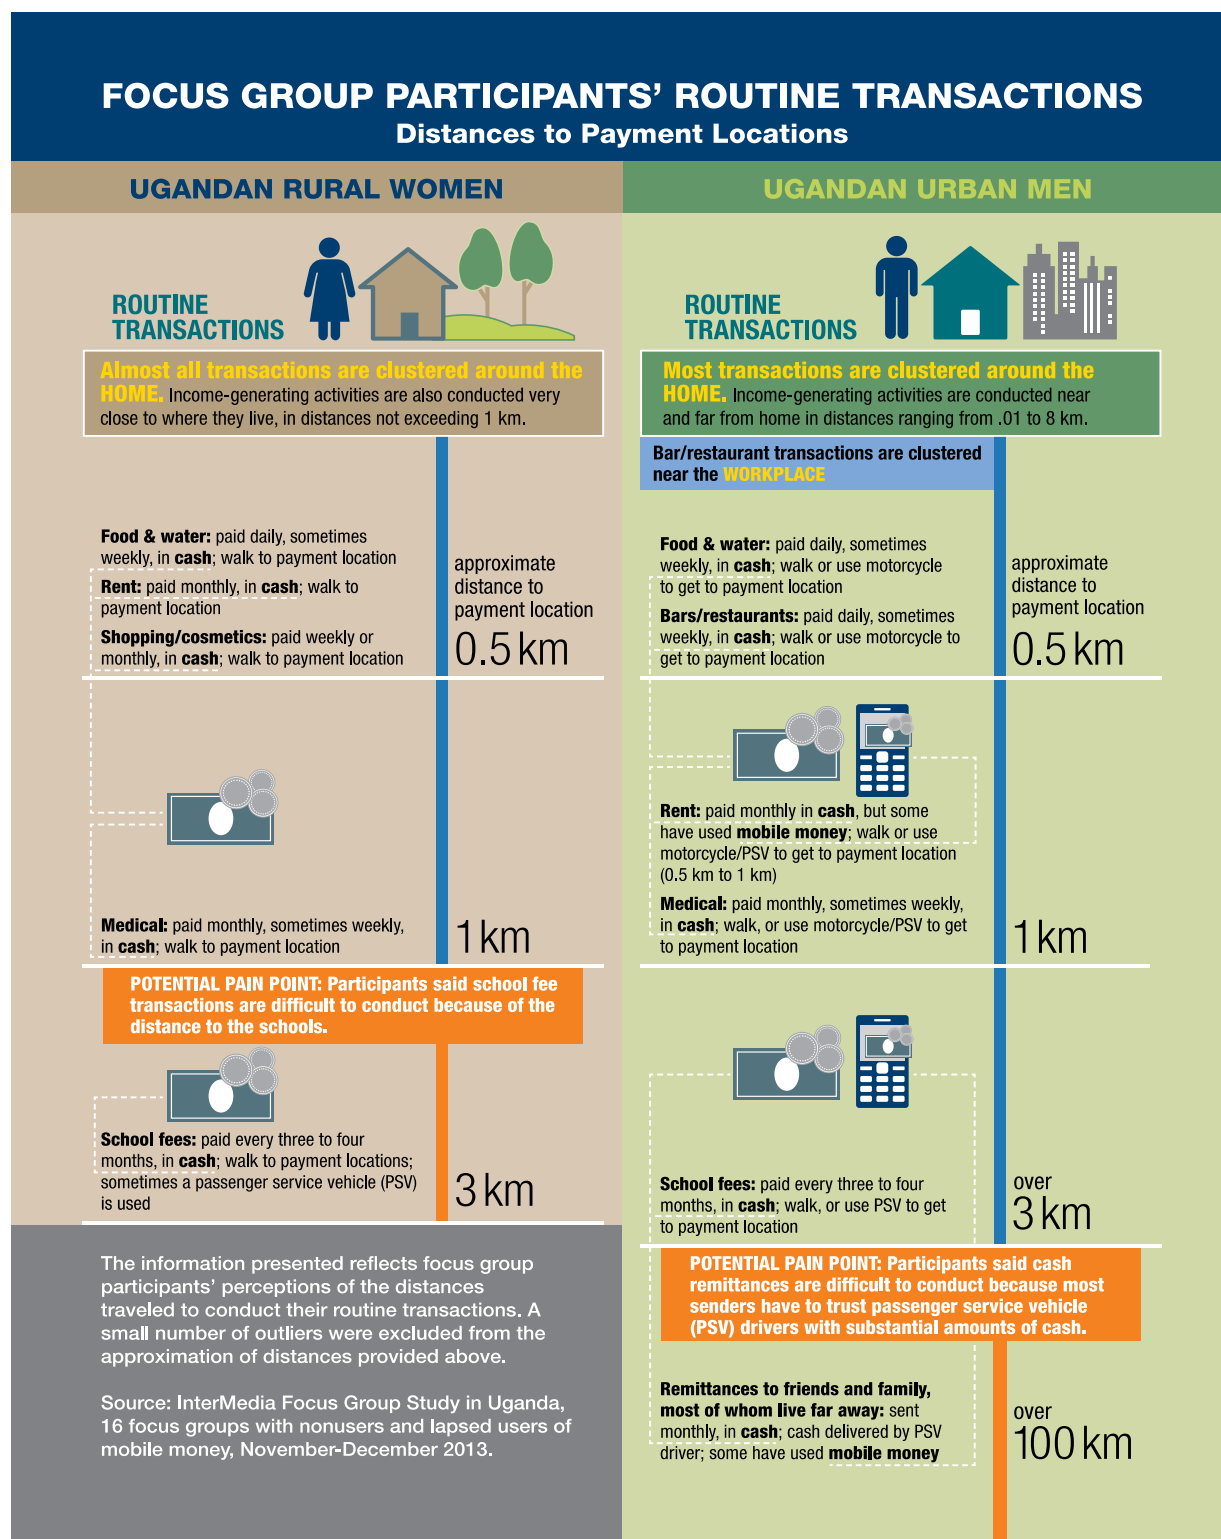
FOCUS GROUP PARTICIPANTS' ROUTINE TRANSACTIONS
Distances to Payment Locations

UGANDAN RURAL WOMEN

ROUTINE TRANSACTIONS

Almost all transactions are clustered around the HOME. Income-generating activities are also conducted very close to where they live, in distances not exceeding 1 km.

Food & water: paid daily, sometimes weekly, in cash; walk to payment location

Rent: paid monthly, in cash; walk to payment location

Shopping/cosmetics: paid weekly or monthly, in cash; walk to payment location

approximate distance to payment location
0.5 km

Medical: paid monthly, sometimes weekly, in cash; walk to payment location

1 km

POTENTIAL PAIN POINT: Participants said school fee transactions are difficult to conduct because of the distance to the schools.

School fees: paid every three to four months, in cash; walk to payment locations; sometimes a passenger service vehicle (PSV) is used

3 km

The information presented reflects focus group participants' perceptions of the distances traveled to conduct their routine transactions. A small number of outliers were excluded from the approximation of distances provided above.

Source: InterMedia Focus Group Study in Uganda, 16 focus groups with nonusers and lapsed users of mobile money, November-December 2013.

UGANDAN URBAN MEN

ROUTINE TRANSACTIONS

Most transactions are clustered around the HOME. Income-generating activities are conducted near and far from home in distances ranging from .01 to 8 km.

Bar/restaurant transactions are clustered near the WORKPLACE

Food & water: paid daily, sometimes weekly, in cash; walk or use motorcycle to get to payment location

Bars/restaurants: paid daily, sometimes weekly, in cash; walk or use motorcycle to get to payment location

approximate distance to payment location
0.5 km

Rent: paid monthly in cash, but some have used mobile money; walk or use motorcycle/PSV to get to payment location (0.5 km to 1 km)

Medical: paid monthly, sometimes weekly, in cash; walk, or use motorcycle/PSV to get to payment location

1 km

School fees: paid every three to four months, in cash; walk, or use PSV to get to payment location

over
3 km

POTENTIAL PAIN POINT: Participants said cash remittances are difficult to conduct because most senders have to trust passenger service vehicle (PSV) drivers with substantial amounts of cash.

Remittances to friends and family, most of whom live far away: sent monthly, in cash; cash delivered by PSV driver; some have used mobile money

over
100 km